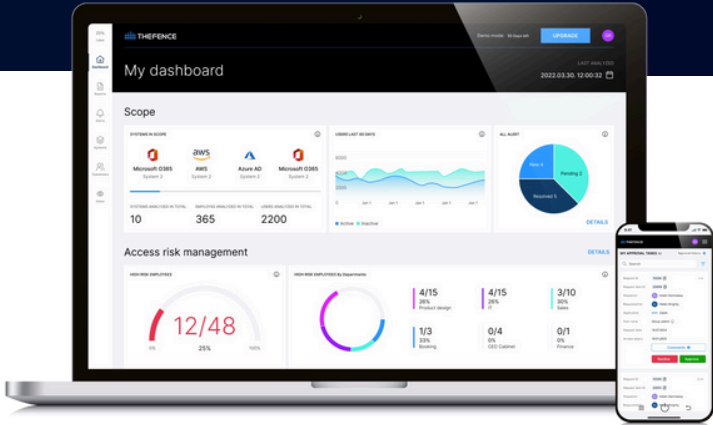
THEFENCE

Demo mode: 30 days left

UPGRADE

Dashboard

My dashboard

LAST ANALYSED
2022.03.30. 12:00:32

Scope

SYSTEMS IN SCOPE

Microsoft O365
System 1

AWS
System 2

Azure AD
System 3

Microsoft O365
System 4

SYSTEMS ANALYZED IN TOTAL
10

EMPLOYEE ANALYZED IN TOTAL
365

USERS ANALYZED IN TOTAL
2200

USERS LAST 90 DAYS

Active Inactive

ALL ALERT

Pending 2

Resolved 5

DETAILS

Access risk management

DETAILS

HIGH RISK EMPLOYEES

12/48

0%

25%

100%

HIGH RISK EMPLOYEES By Departments

4/15
26%
Product design

4/15
26%
IT

3/10
30%
Sales

1/3
33%
Booking

0/1
0%
CEO Cabinet

0/1
0%
Finance

THEFENCE

MY APPROVAL TASKS

Search

Comments

Reject

Approve